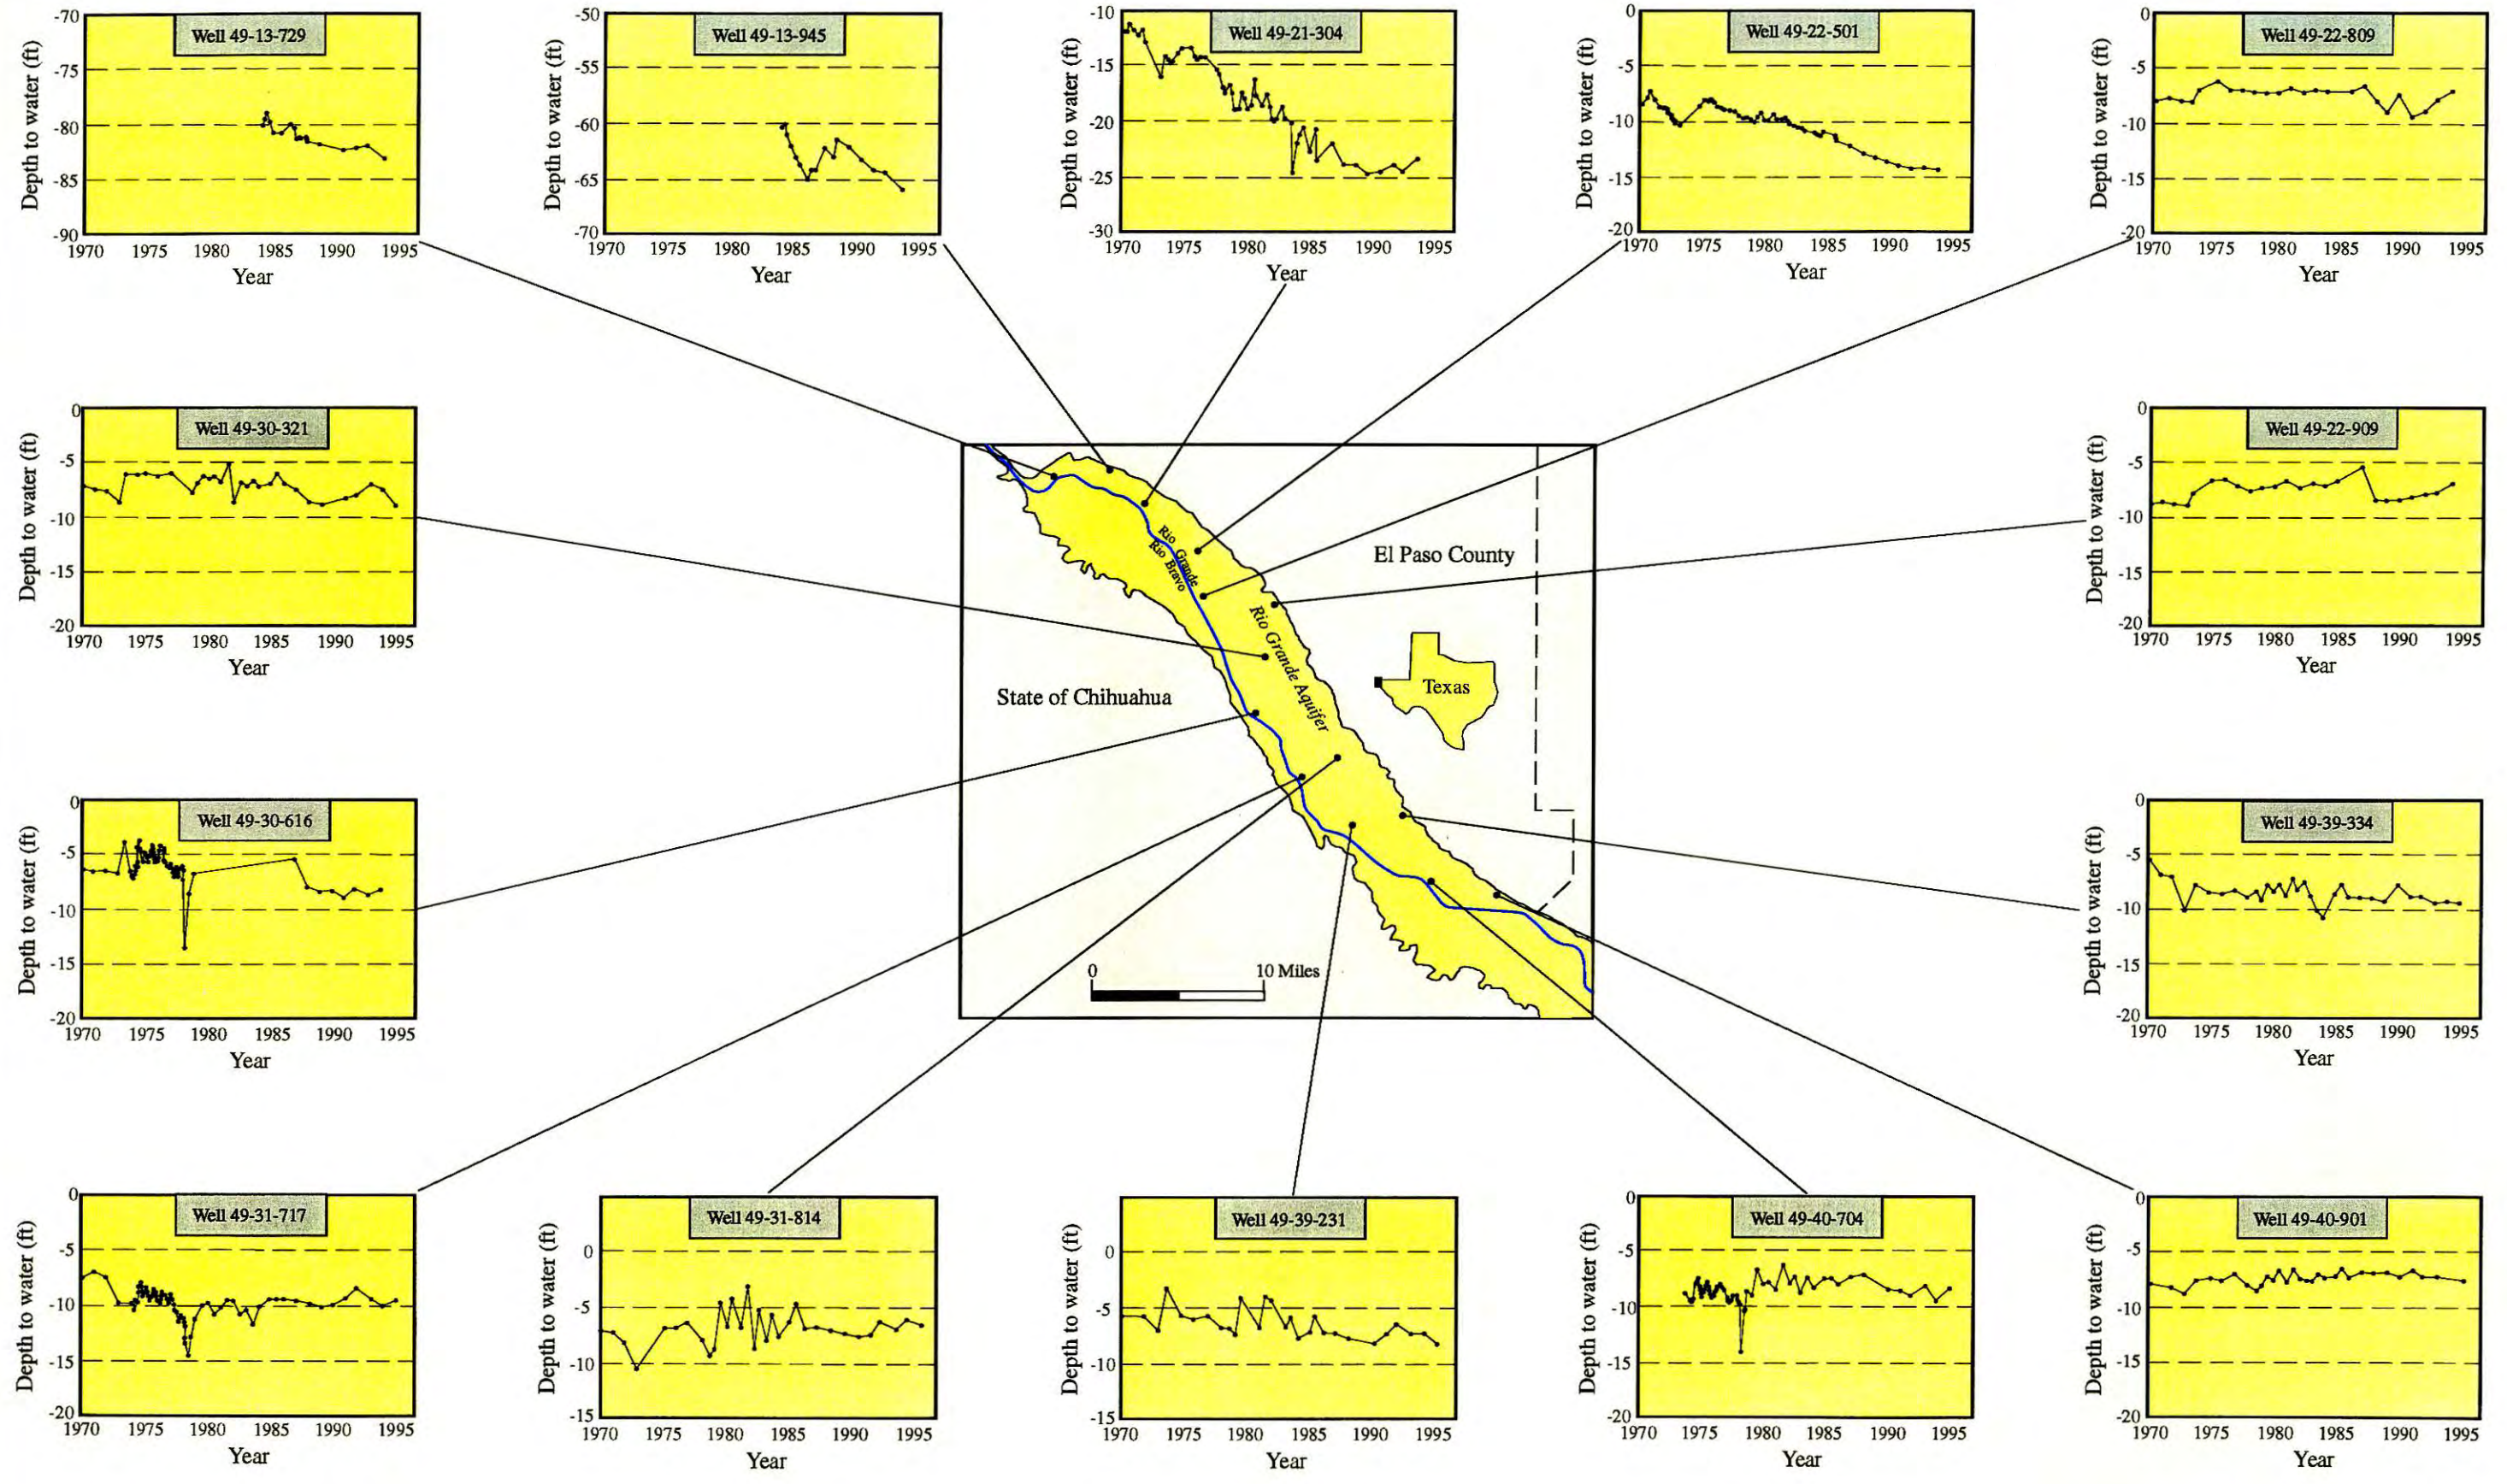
Well 49-13-729
Depth to water (ft)
-70
-75
-80
-85
-90
1970 1975 1980 1985 1990 1995
Year

Well 49-13-945
Depth to water (ft)
-50
-55
-60
-65
-70
1970 1975 1980 1985 1990 1995
Year

Well 49-21-304
Depth to water (ft)
-10
-15
-20
-25
-30
1970 1975 1980 1985 1990 1995
Year

Well 49-22-501
Depth to water (ft)
0
-5
-10
-15
-20
1970 1975 1980 1985 1990 1995
Year

Well 49-22-809
Depth to water (ft)
0
-5
-10
-15
-20
1970 1975 1980 1985 1990 1995
Year

Well 49-30-321
Depth to water (ft)
0
-5
-10
-15
-20
1970 1975 1980 1985 1990 1995
Year

Well 49-22-909
Depth to water (ft)
0
-5
-10
-15
-20
1970 1975 1980 1985 1990 1995
Year

Rio Grande
Rio Bravo
Rio Grande Aquifer
El Paso County
State of Chihuahua
Texas
0
10 Miles

Well 49-30-616
Depth to water (ft)
0
-5
-10
-15
-20
1970 1975 1980 1985 1990 1995
Year

Well 49-39-334
Depth to water (ft)
0
-5
-10
-15
-20
1970 1975 1980 1985 1990 1995
Year

Well 49-31-717
Depth to water (ft)
0
-5
-10
-15
-20
1970 1975 1980 1985 1990 1995
Year

Well 49-31-814
Depth to water (ft)
0
-5
-10
-15
1970 1975 1980 1985 1990 1995
Year

Well 49-39-231
Depth to water (ft)
0
-5
-10
-15
1970 1975 1980 1985 1990 1995
Year

Well 49-40-704
Depth to water (ft)
0
-5
-10
-15
-20
1970 1975 1980 1985 1990 1995
Year

Well 49-40-901
Depth to water (ft)
0
-5
-10
-15
-20
1970 1975 1980 1985 1990 1995
Year